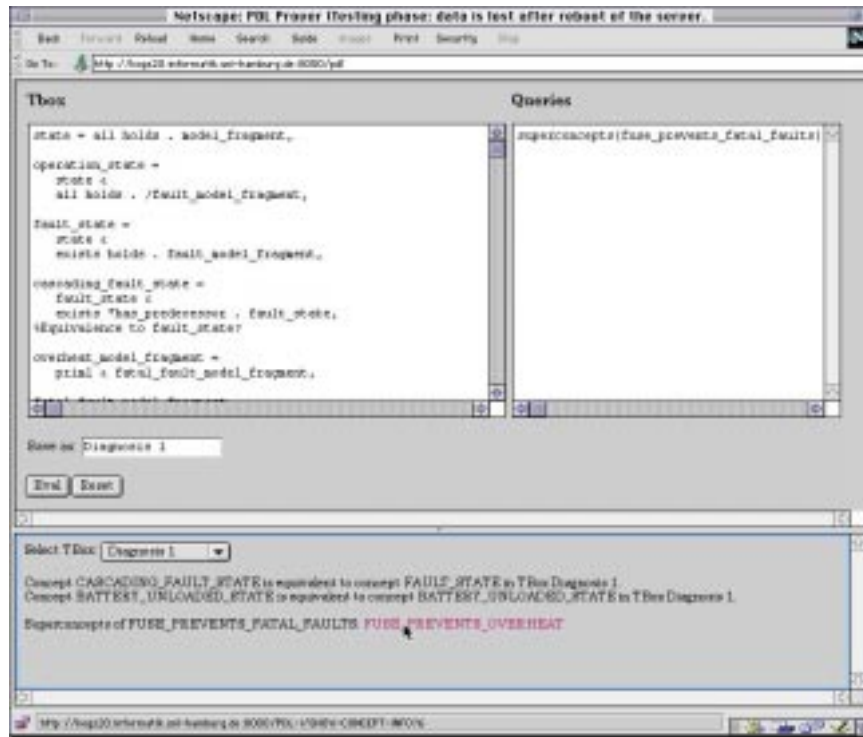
Netscape: PDL Prover (Testing phase: data is lost after reboot of the server.

Back Forward Reload Home Search Guide Images Print Security Stop

Go To: http://kogs20.informatik.uni-hamburg.de:8080/pdl

Tbox

state = all holds . model_fragment,

operation_state =
state &
all holds . /fault_model_fragment,

fault_state =
state &
exists holds . fault_model_fragment,

cascading_fault_state =
fault_state &
exists ~has_predecessor . fault_state,
%Equivalence to fault_state!

overheat_model_fragment =
primal & fatal_fault_model_fragment,

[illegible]

Queries

superconcepts(fuse_prevents_fatal_faults)

Save as: Diagnosis 1

Eval Reset

Select TBox: Diagnosis 1

Concept CASCADING_FAULT_STATE is equivalent to concept FAULT_STATE in TBox Diagnosis 1.
Concept BATTERY_UNLOADED_STATE is equivalent to concept BATTERY_UNLOADED_STATE in TBox Diagnosis 1.

Superconcepts of FUSE_PREVENTS_FATAL_FAULTS: FUSE_PREVENTS_OVERHEAT

http://kogs20.informatik.uni-hamburg.de:8080/PDL-VISHOW-CONCEPT-INFO/6